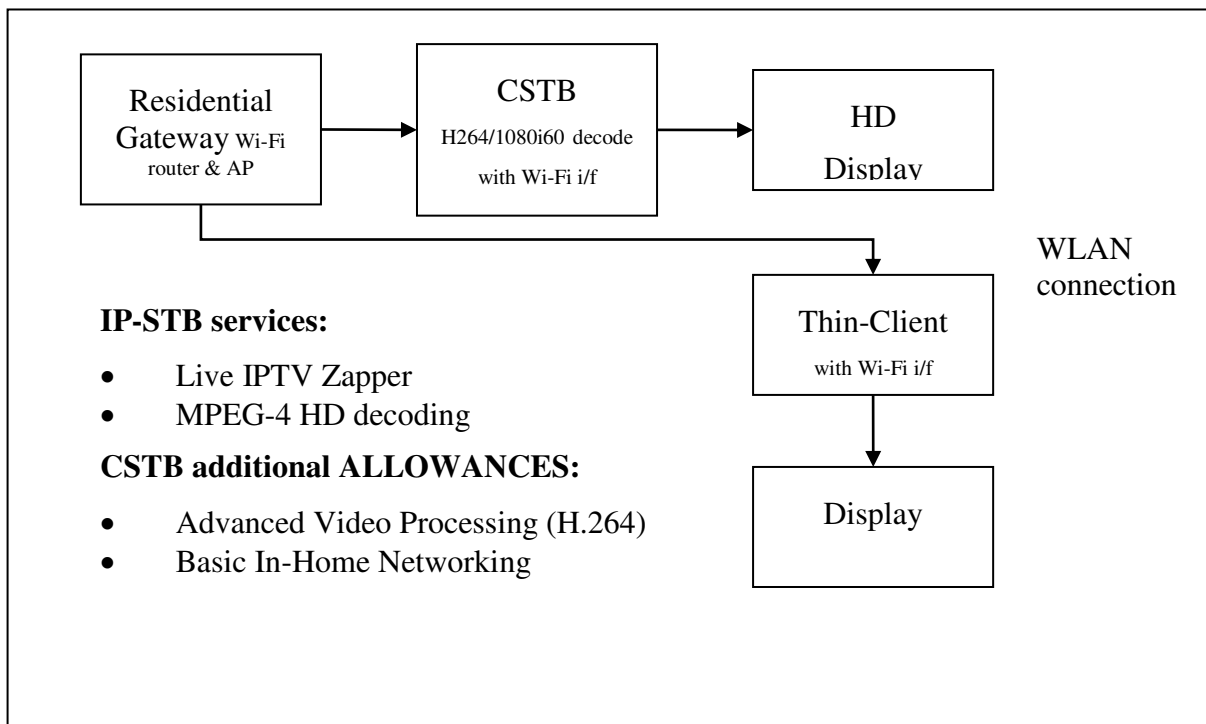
Residential Gateway Wi-Fi router & AP

CSTB
H264/1080i60 decode with Wi-Fi i/f

HD Display

WLAN connection

Thin-Client
with Wi-Fi i/f

Display

**IP-STB services:**

- Live IPTV Zapper
- MPEG-4 HD decoding

**CSTB additional ALLOWANCES:**

- Advanced Video Processing (H.264)
- Basic In-Home Networking